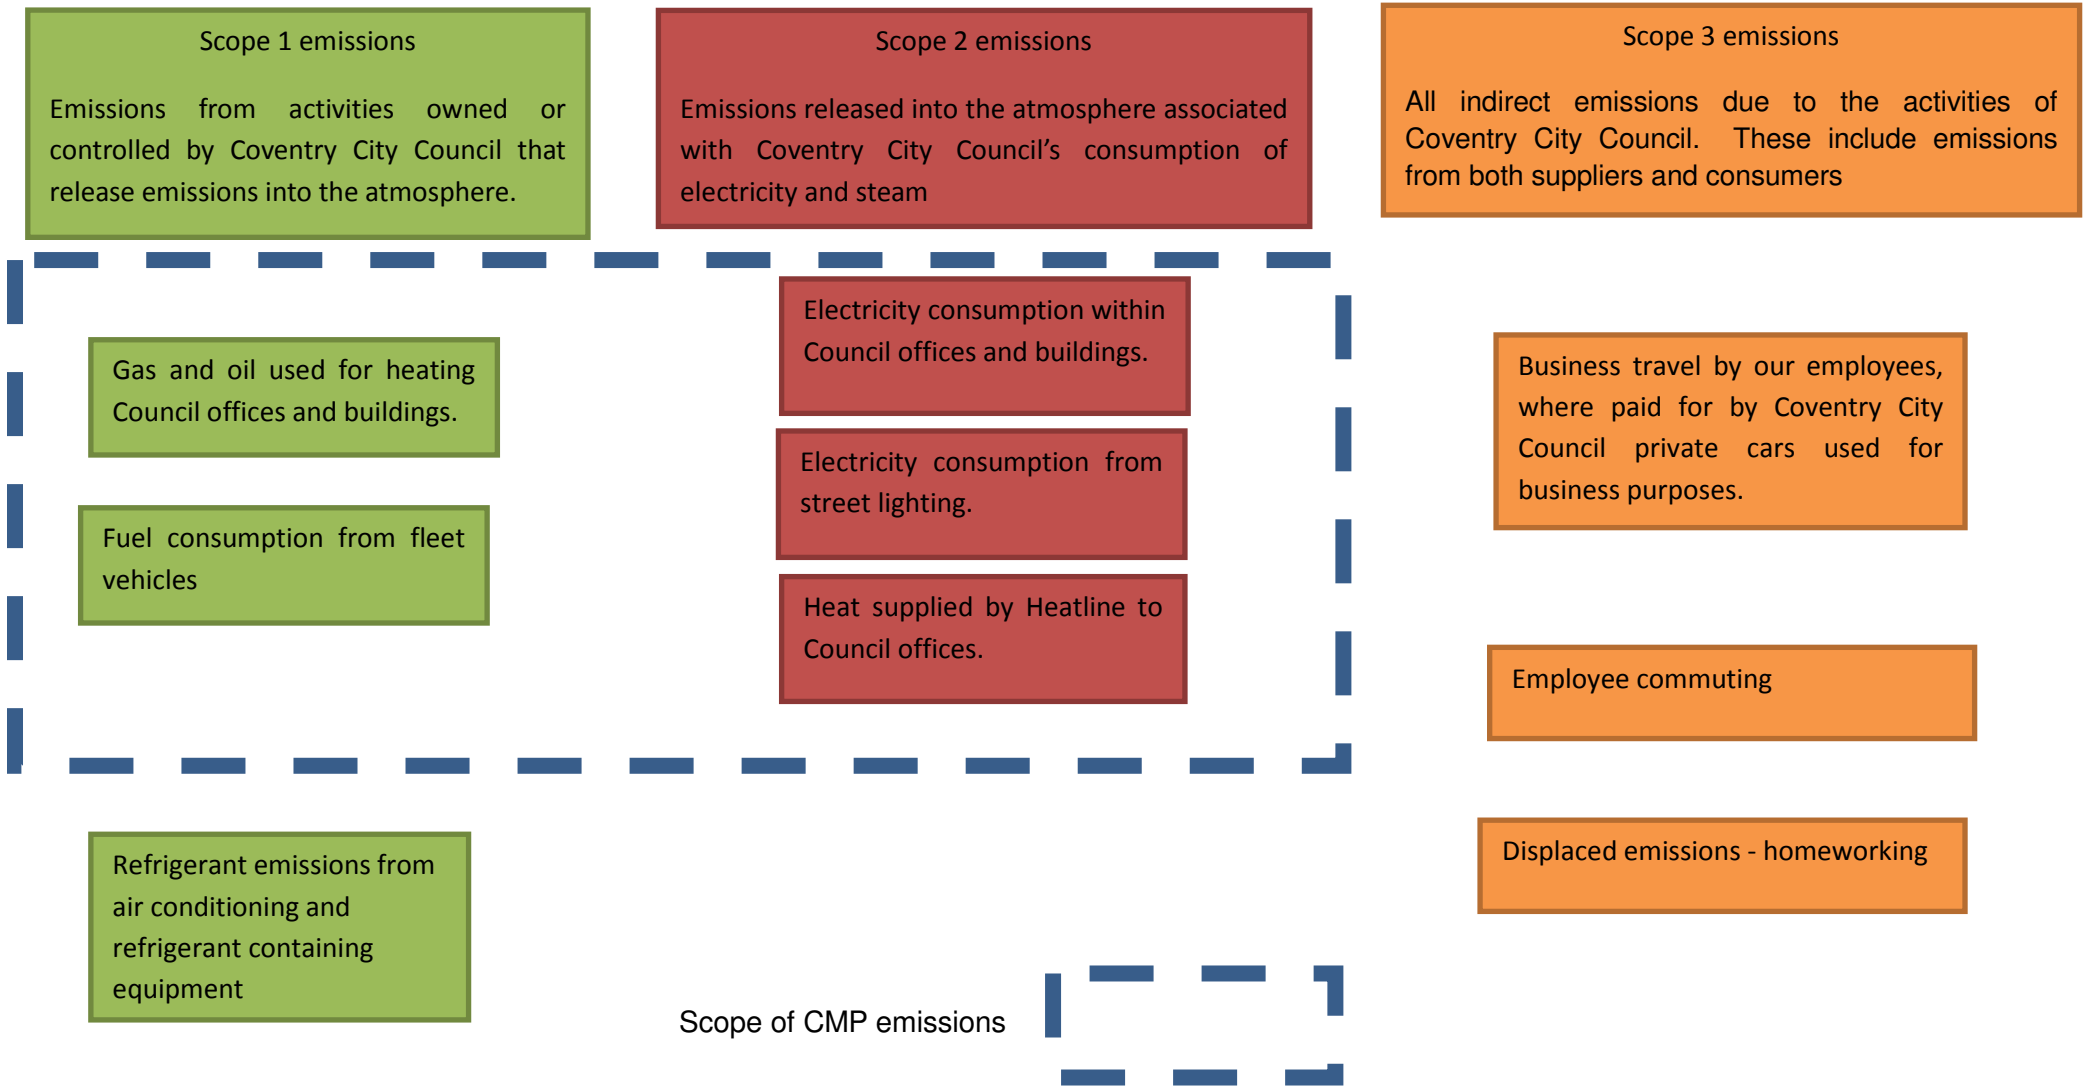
Scope 1 emissions

Emissions from activities owned or controlled by Coventry City Council that release emissions into the atmosphere.

Scope 2 emissions

Emissions released into the atmosphere associated with Coventry City Council's consumption of electricity and steam

Scope 3 emissions

All indirect emissions due to the activities of Coventry City Council. These include emissions from both suppliers and consumers

Gas and oil used for heating Council offices and buildings.

Fuel consumption from fleet vehicles

Electricity consumption within Council offices and buildings.

Electricity consumption from street lighting.

Heat supplied by Heatline to Council offices.

Business travel by our employees, where paid for by Coventry City Council private cars used for business purposes.

Employee commuting

Displaced emissions - homeworking

Refrigerant emissions from air conditioning and refrigerant containing equipment

Scope of CMP emissions